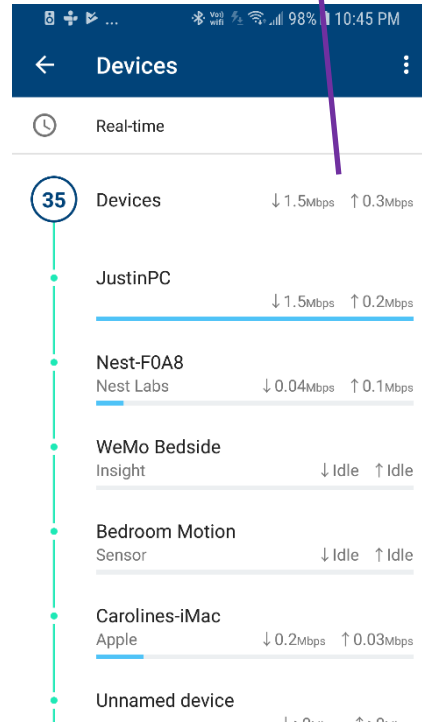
98% 10:45 PM

Devices

Real-time

35 Devices ↓1.5Mbps ↑0.3Mbps

JustinPC
↓1.5Mbps ↑0.2Mbps

Nest-F0A8
Nest Labs ↓0.04Mbps ↑0.1Mbps

WeMo Bedside
Insight ↓Idle ↑Idle

Bedroom Motion
Sensor ↓Idle ↑Idle

Carolines-iMac
Apple ↓0.2Mbps ↑0.03Mbps

Unnamed device
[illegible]